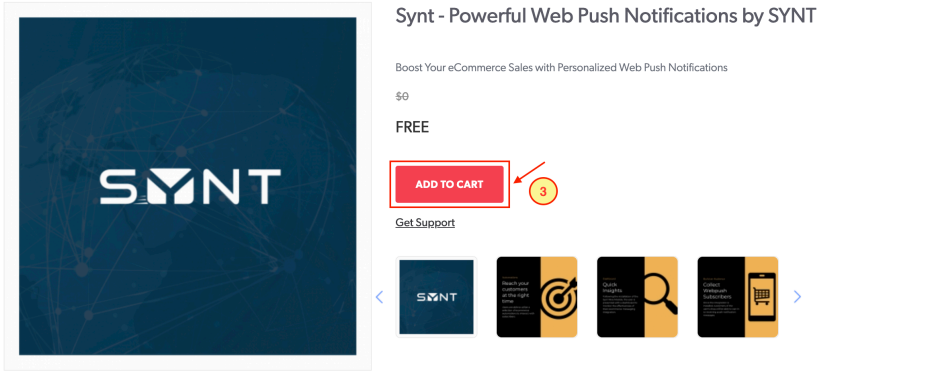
SYNT

Synt - Powerful Web Push Notifications by SYNT

Boost Your eCommerce Sales with Personalized Web Push Notifications

$0

FREE

ADD TO CART

3

Get Support

SYNT

Reach your customers at the right time

Quick insights

Collect Webpush Subscribers